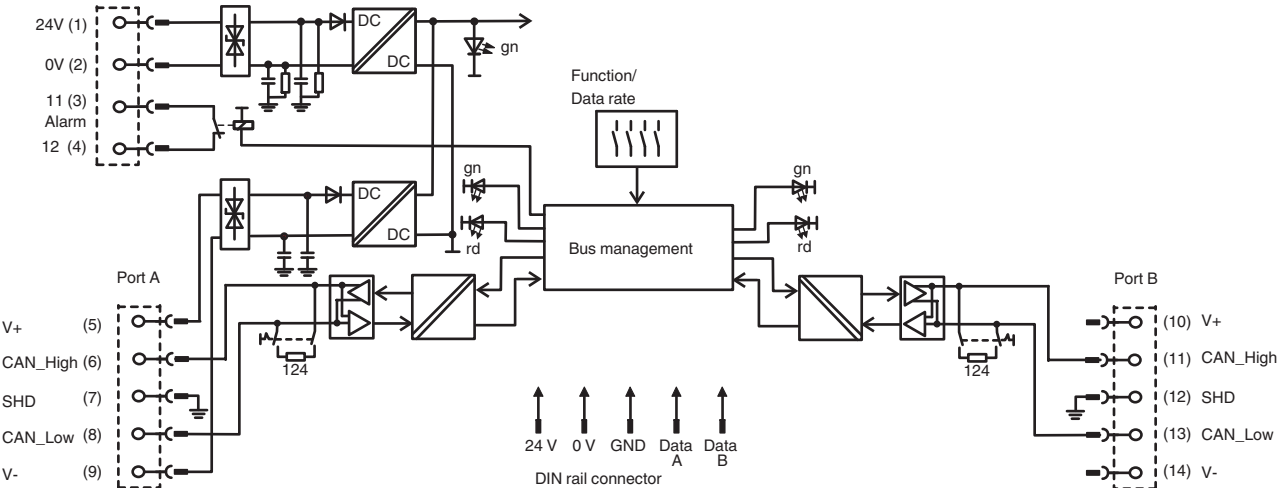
24V (1)
0V (2)
11 (3)
Alarm
12 (4)
DC
DC
gn
Function/
Data rate
DC
DC
gn
rd
Bus management
gn
rd
Port A
V+ (5)
CAN_High (6)
SHD (7)
CAN_Low (8)
V- (9)
124
24 V
0 V
GND
Data A
Data B
DIN rail connector
124
Port B
(10) V+
(11) CAN_High
(12) SHD
(13) CAN_Low
(14) V-